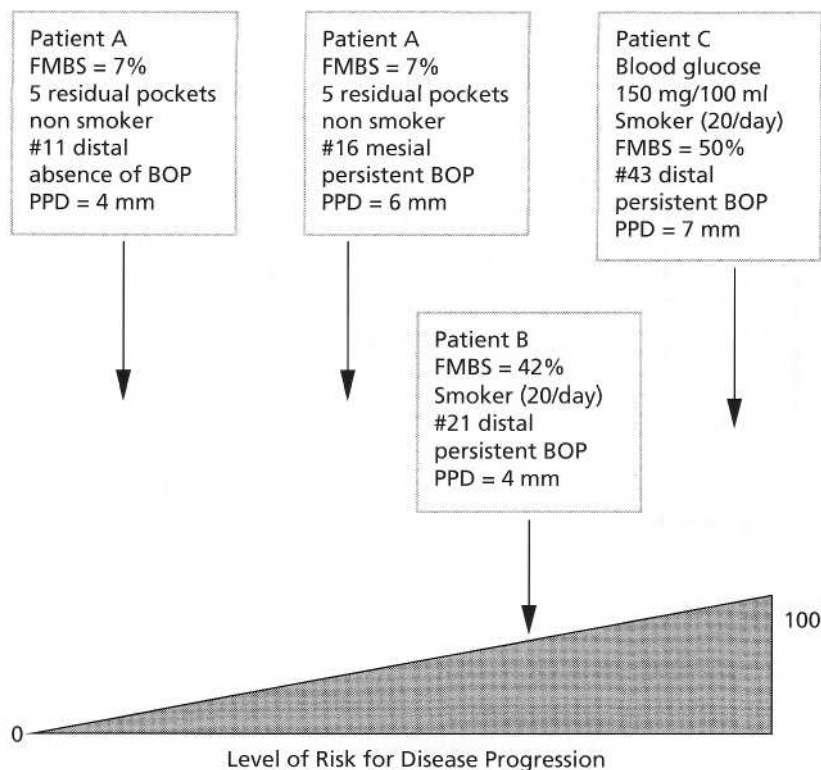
Patient A
FMBS = 7%
5 residual pockets
non smoker
#11 distal
absence of BOP
PPD = 4 mm

Patient A
FMBS = 7%
5 residual pockets
non smoker
#16 mesial
persistent BOP
PPD = 6 mm

Patient C
Blood glucose
150 mg/100 ml
Smoker (20/day)
FMBS = 50%
#43 distal
persistent BOP
PPD = 7 mm

Patient B
FMBS = 42%
Smoker (20/day)
#21 distal
persistent BOP
PPD = 4 mm

100

0

Level of Risk for Disease Progression